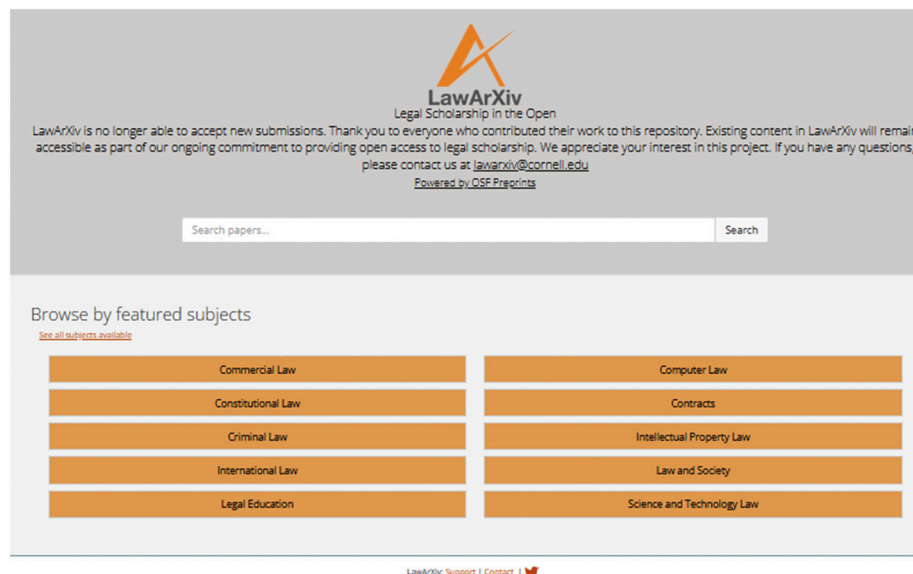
LawArXiv

Legal Scholarship in the Open

LawArXiv is no longer able to accept new submissions. Thank you to everyone who contributed their work to this repository. Existing content in LawArXiv will remai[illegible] accessible as part of our ongoing commitment to providing open access to legal scholarship. We appreciate your interest in this project. If you have any questions, please contact us at lawarxiv@cornell.edu

Powered by OSF Preprints

Search papers...

Search

Browse by featured subjects

See all subjects available

Commercial Law

Computer Law

Constitutional Law

Contracts

Criminal Law

Intellectual Property Law

International Law

Law and Society

Legal Education

Science and Technology Law

LawArXiv: Support | Contact |